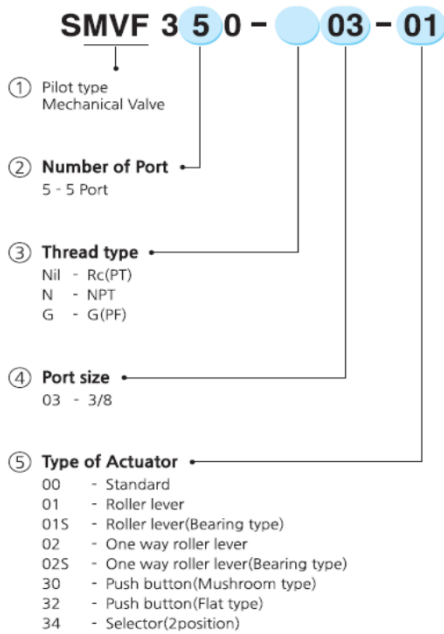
SMVF 3 5 0 - 03 - 01

① Pilot type
Mechanical Valve

② Number of Port
5 - 5 Port

③ Thread type
Nil - Rc(PT)
N - NPT
G - G(PF)

④ Port size
03 - 3/8

⑤ Type of Actuator
00 - Standard
01 - Roller lever
01S - Roller lever(Bearing type)
02 - One way roller lever
02S - One way roller lever(Bearing type)
30 - Push button(Mushroom type)
32 - Push button(Flat type)
34 - Selector(2position)